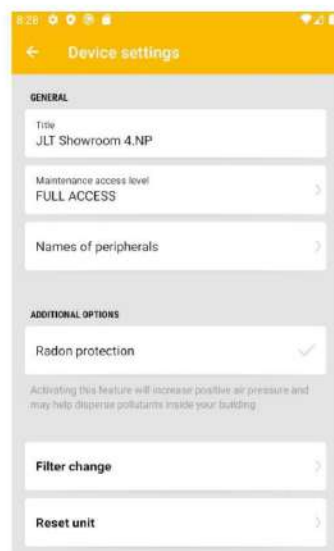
8:28

Device settings

GENERAL

Title
JLT Showroom 4.NP

Maintenance access level
FULL ACCESS

Names of peripherals

ADDITIONAL OPTIONS

Radon protection

Activating this feature will increase positive air pressure and may help disperse pollutants inside your building

Filter change

Reset unit